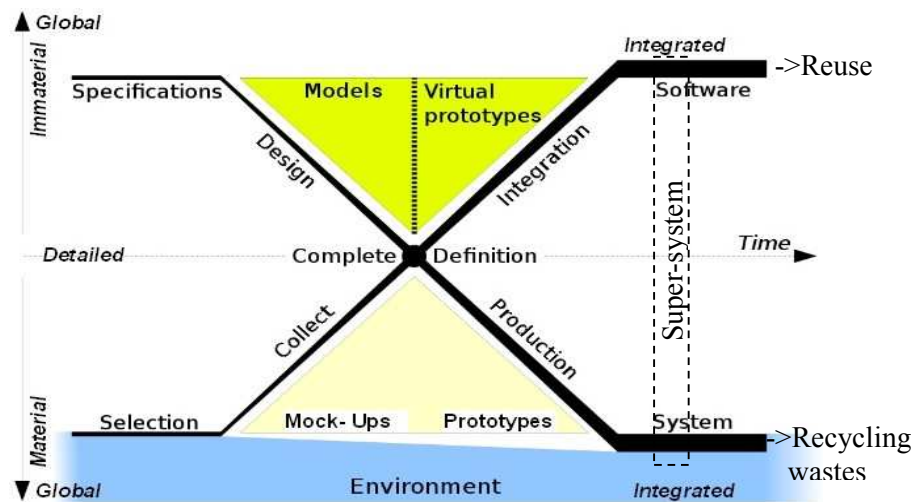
Global

Immaterial

Specifications

Models

Virtual prototypes

Integrated

->Reuse

Software

Design

Integration

Super-system

Detailed

Complete

Definition

Time

Collect

Production

Material

Selection

Mock- Ups

Prototypes

System

->Recycling wastes

Global

Environment

Integrated